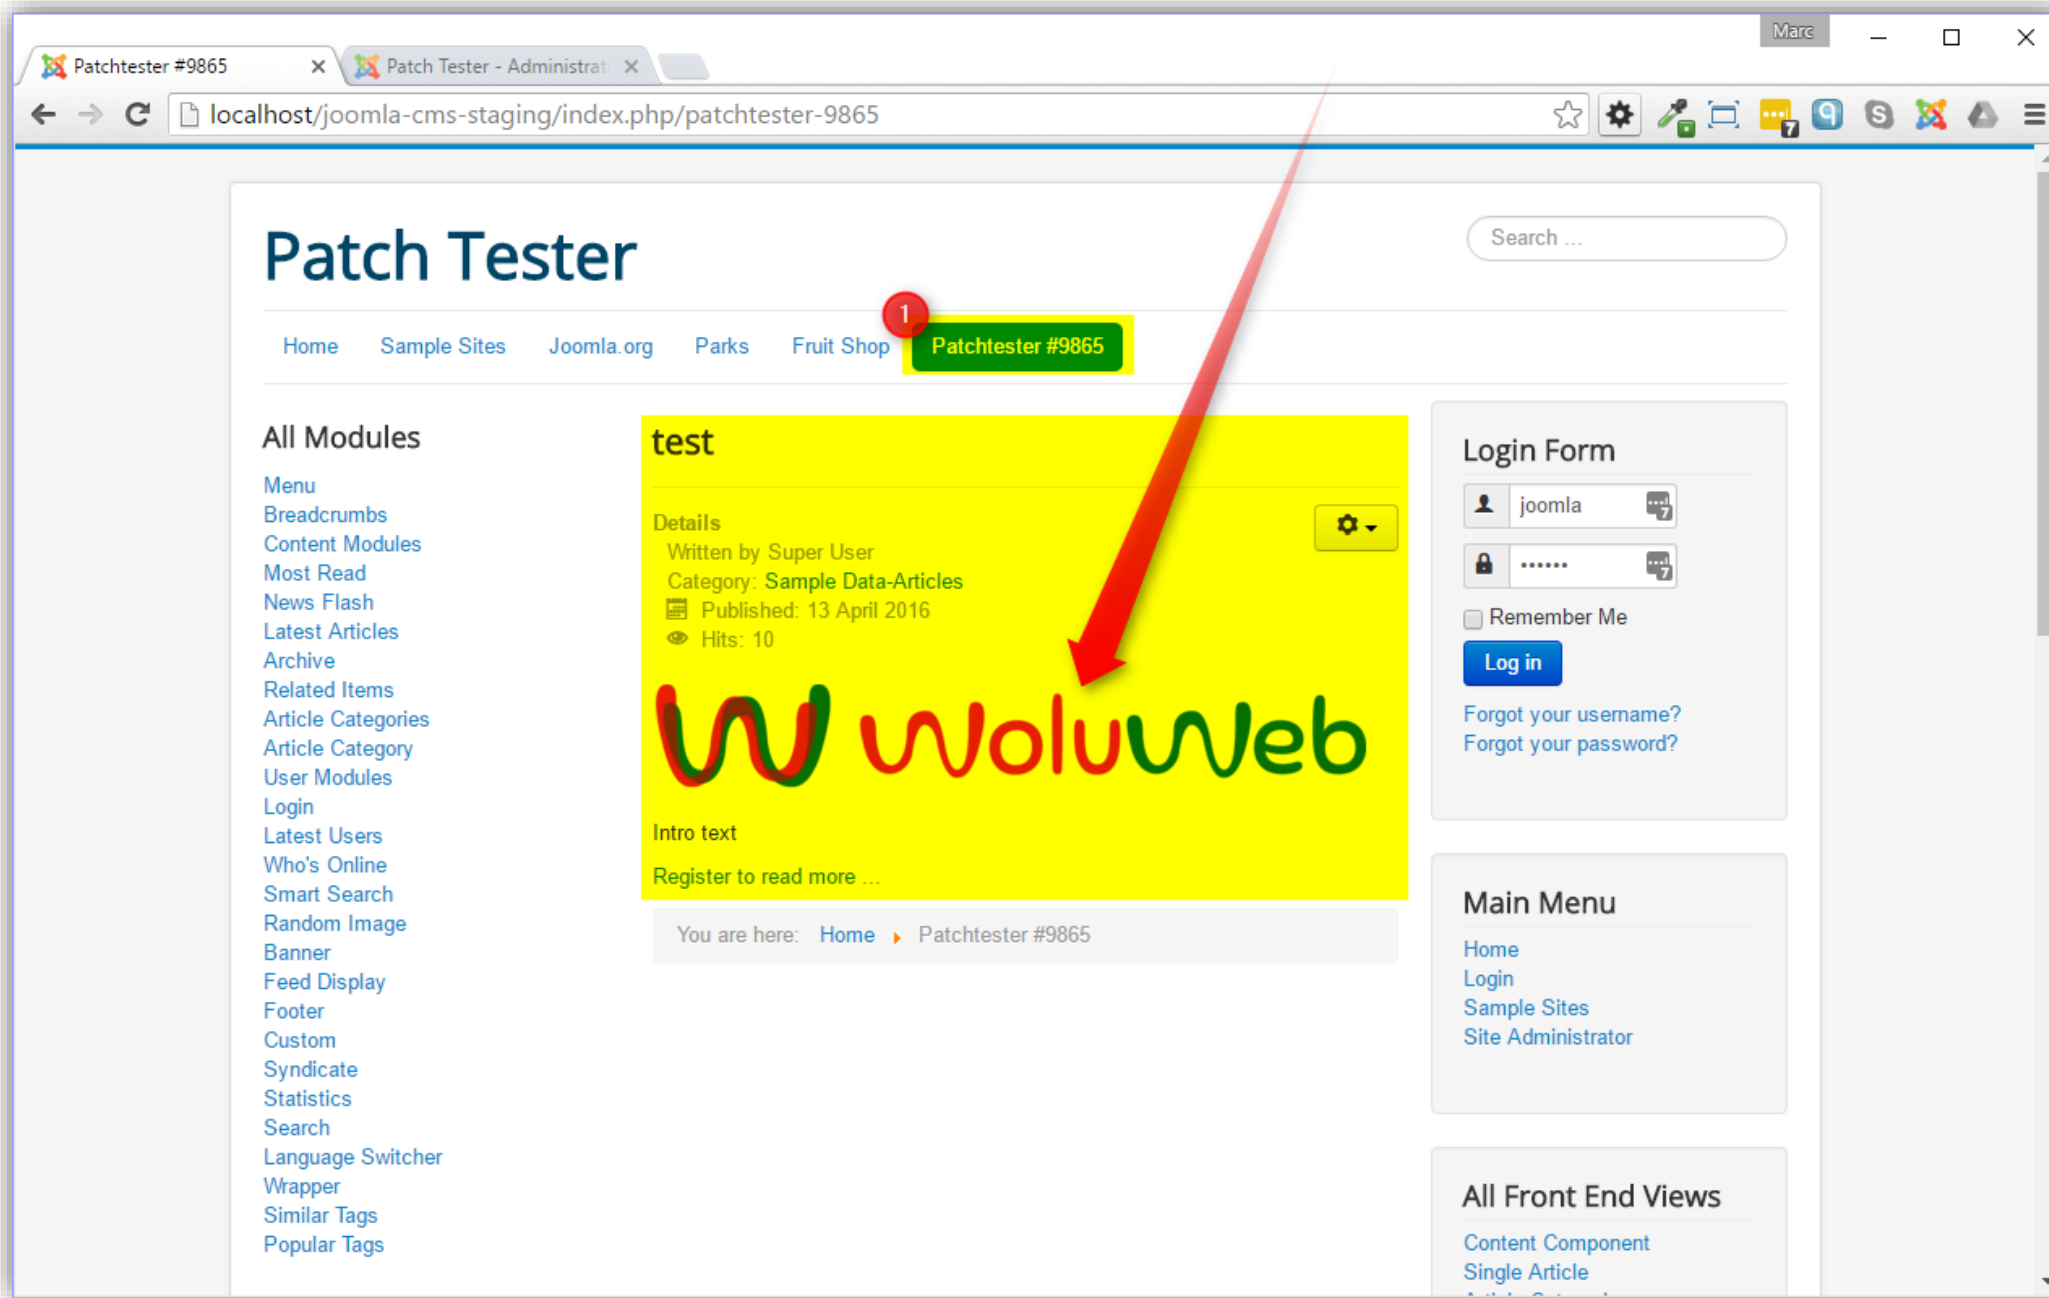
Patchtester #9865
Patch Tester - Administrat
Marc
localhost/joomla-cms-staging/index.php/patchtester-9865

Patch Tester

Search ...

Home Sample Sites Joomla.org Parks Fruit Shop Patchtester #9865

1

All Modules
Menu
Breadcrumbs
Content Modules
Most Read
News Flash
Latest Articles
Archive
Related Items
Article Categories
Article Category
User Modules
Login
Latest Users
Who's Online
Smart Search
Random Image
Banner
Feed Display
Footer
Custom
Syndicate
Statistics
Search
Language Switcher
Wrapper
Similar Tags
Popular Tags

test

Details
Written by Super User
Category: Sample Data-Articles
Published: 13 April 2016
Hits: 10

WoluWeb

Intro text

Register to read more ...

You are here: Home Patchtester #9865

Login Form
joomla
••••••
Remember Me
Log in
Forgot your username?
Forgot your password?

Main Menu
Home
Login
Sample Sites
Site Administrator

All Front End Views
Content Component
Single Article